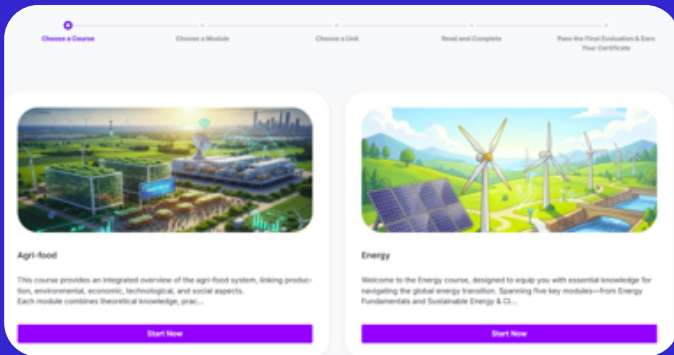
Choose a Course
Choose a Module
Choose a Unit
Read and Complete
Pass the Final Evaluation & Earn Your Certificate

Agri-food

This course provides an integrated overview of the agri-food system, linking production, environmental, economic, technological, and social aspects.
Each module combines theoretical knowledge, prac...

Start Now

Energy

Welcome to the Energy course, designed to equip you with essential knowledge for navigating the global energy transition. Spanning five key modules—from Energy Fundamentals and Sustainable Energy & Cl...

Start Now